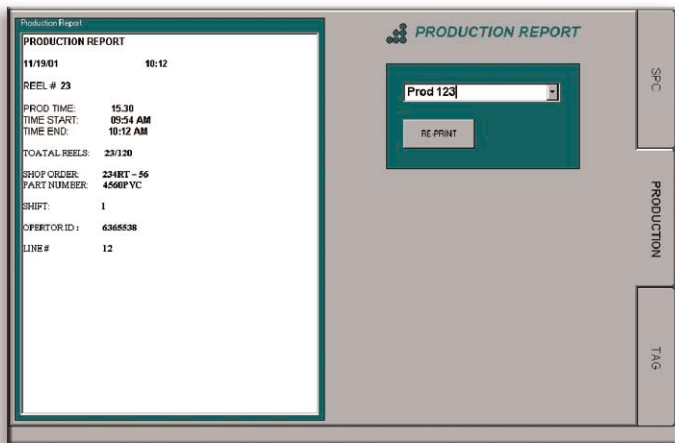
Production Report

PRODUCTION REPORT

11/19/01 10:12

REEL # 23

PROD TIME: 15.30
TIME START: 09:54 AM
TIME END: 10:12 AM

TOATAL REELS: 23/120

SHOP ORDER: 234RT – 56
PART NUMBER: 4560PYC

SHIFT: 1

OPERTOR ID : 6365538

LINE # 12

PRODUCTION REPORT

Prod 123

RE-PRINT

SPC

PRODUCTION

TAG